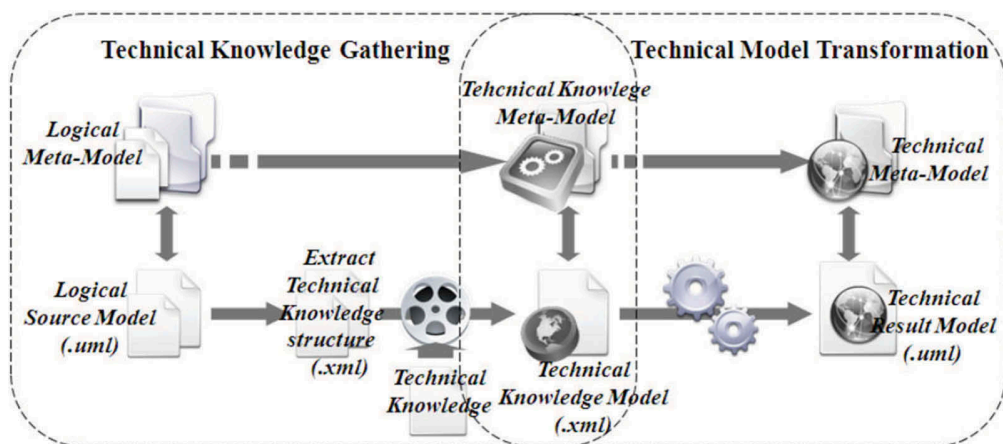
Technical Knowledge Gathering

Technical Model Transformation

Tehcnical Knowlege Meta-Model

Logical Meta-Model

Technical Meta-Model

Logical Source Model (.uml)

Extract Technical Knowledge structure (.xml)

Technical Knowledge

Technical Knowledge Model (.xml)

Technical Result Model (.uml)